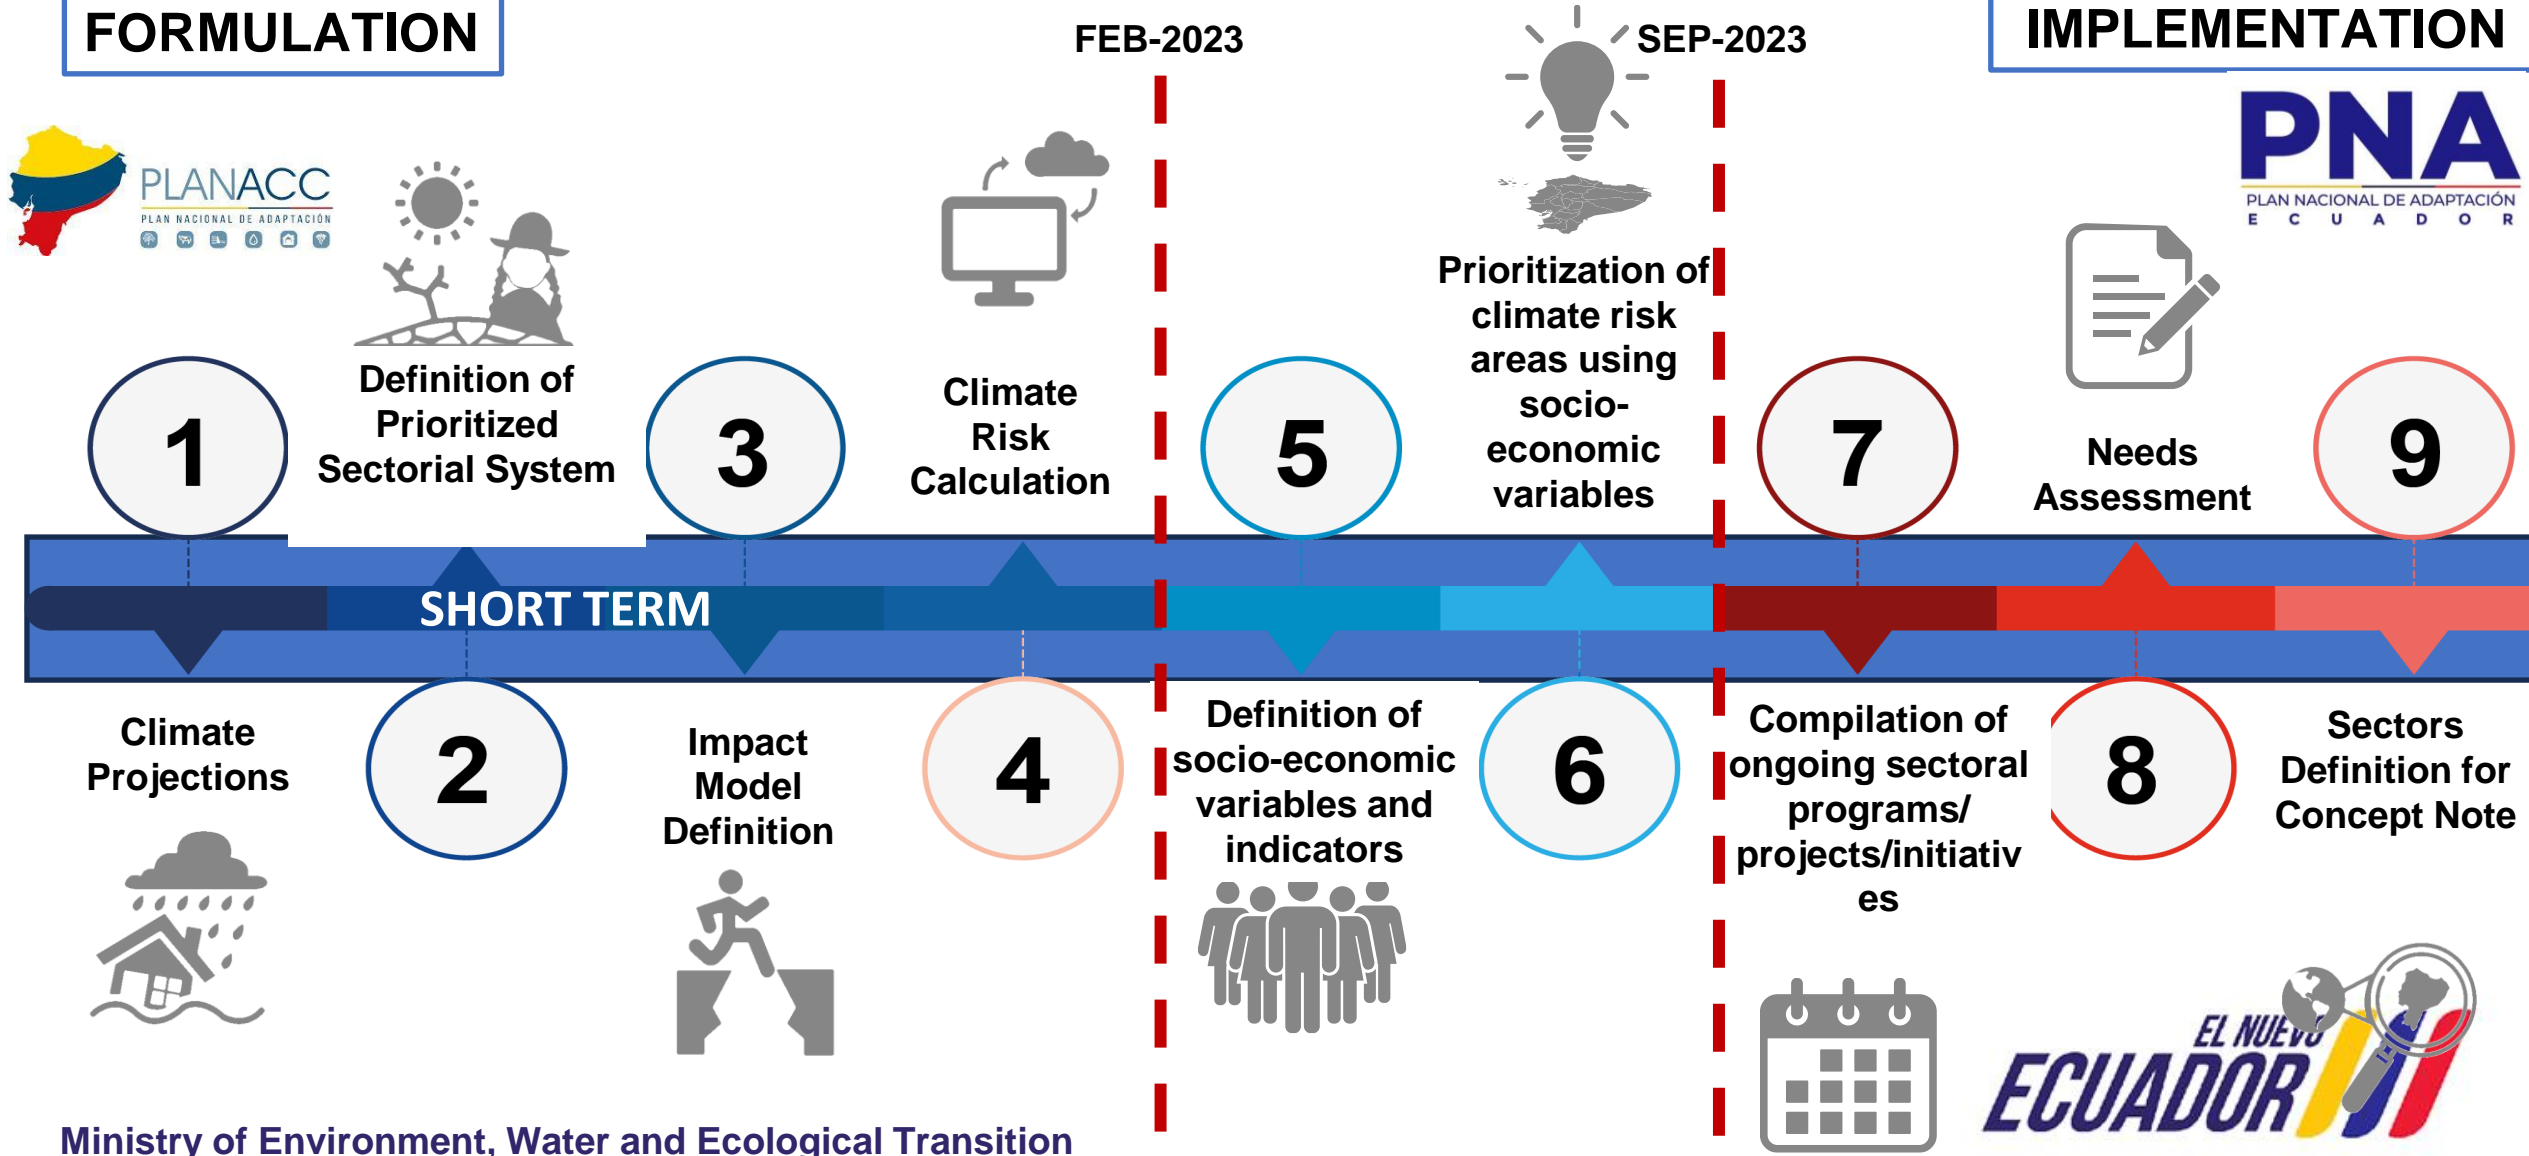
FORMULATION

FEB-2023

SEP-2023

IMPLEMENTATION

PLANACC
PLAN NACIONAL DE ADAPTACIÓN

PNA
PLAN NACIONAL DE ADAPTACIÓN
E C U A D O R

1

Definition of Prioritized Sectorial System

3

Climate Risk Calculation

5

Prioritization of climate risk areas using socio-economic variables

7

Needs Assessment

9

SHORT TERM

Climate Projections

2

Impact Model Definition

4

Definition of socio-economic variables and indicators

6

Compilation of ongoing sectoral programs/ projects/initiatives

8

Sectors Definition for Concept Note

EL NUEVO ECUADOR

Ministry of Environment, Water and Ecological Transition